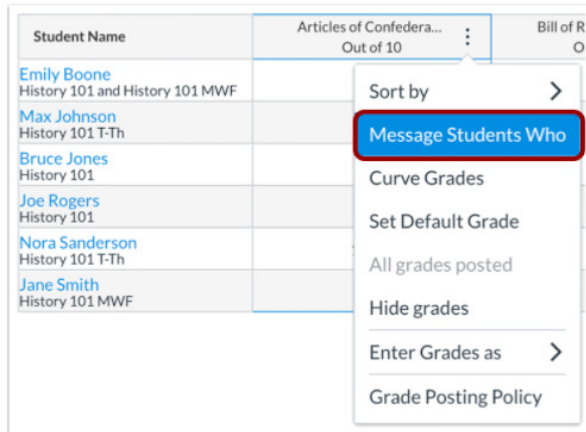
| Student Name | Articles of Confedera... Out of 10 | Bill of R O |
|---|---|---|
| Emily Boone History 101 and History 101 MWF | | |
| Max Johnson History 101 T-Th | | |
| Bruce Jones History 101 | | |
| Joe Rogers History 101 | | |
| Nora Sanderson History 101 T-Th | | |
| Jane Smith History 101 MWF | | |

Sort by
Message Students Who
Curve Grades
Set Default Grade
All grades posted
Hide grades
Enter Grades as
Grade Posting Policy